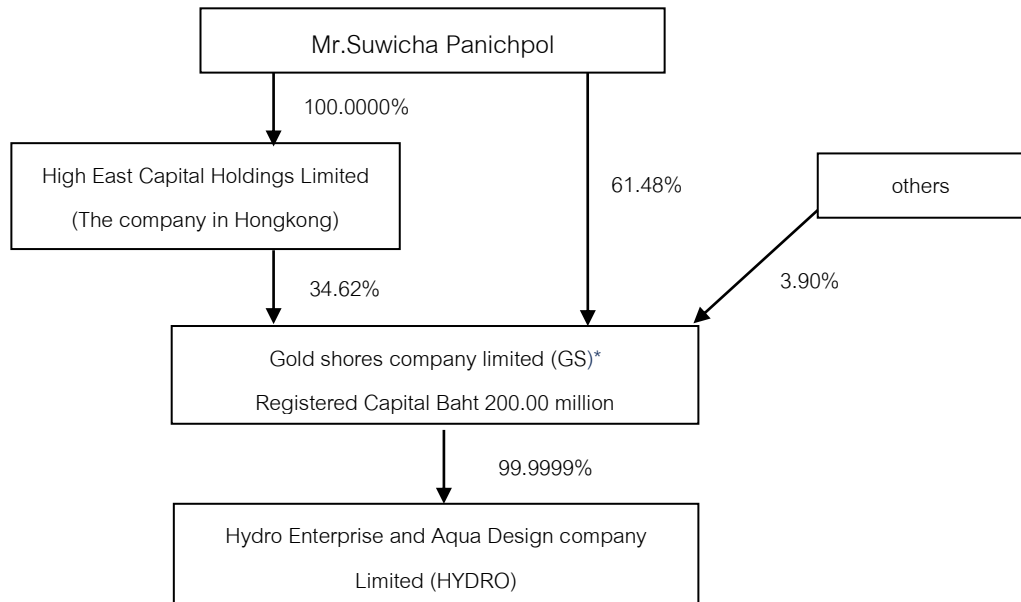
Mr.Suwicha Panichpol

100.0000%

High East Capital Holdings Limited

(The company in Hongkong)

61.48%

others

34.62%

3.90%

Gold shores company limited (GS)*

Registered Capital Baht 200.00 million

99.9999%

Hydro Enterprise and Aqua Design company

Limited (HYDRO)